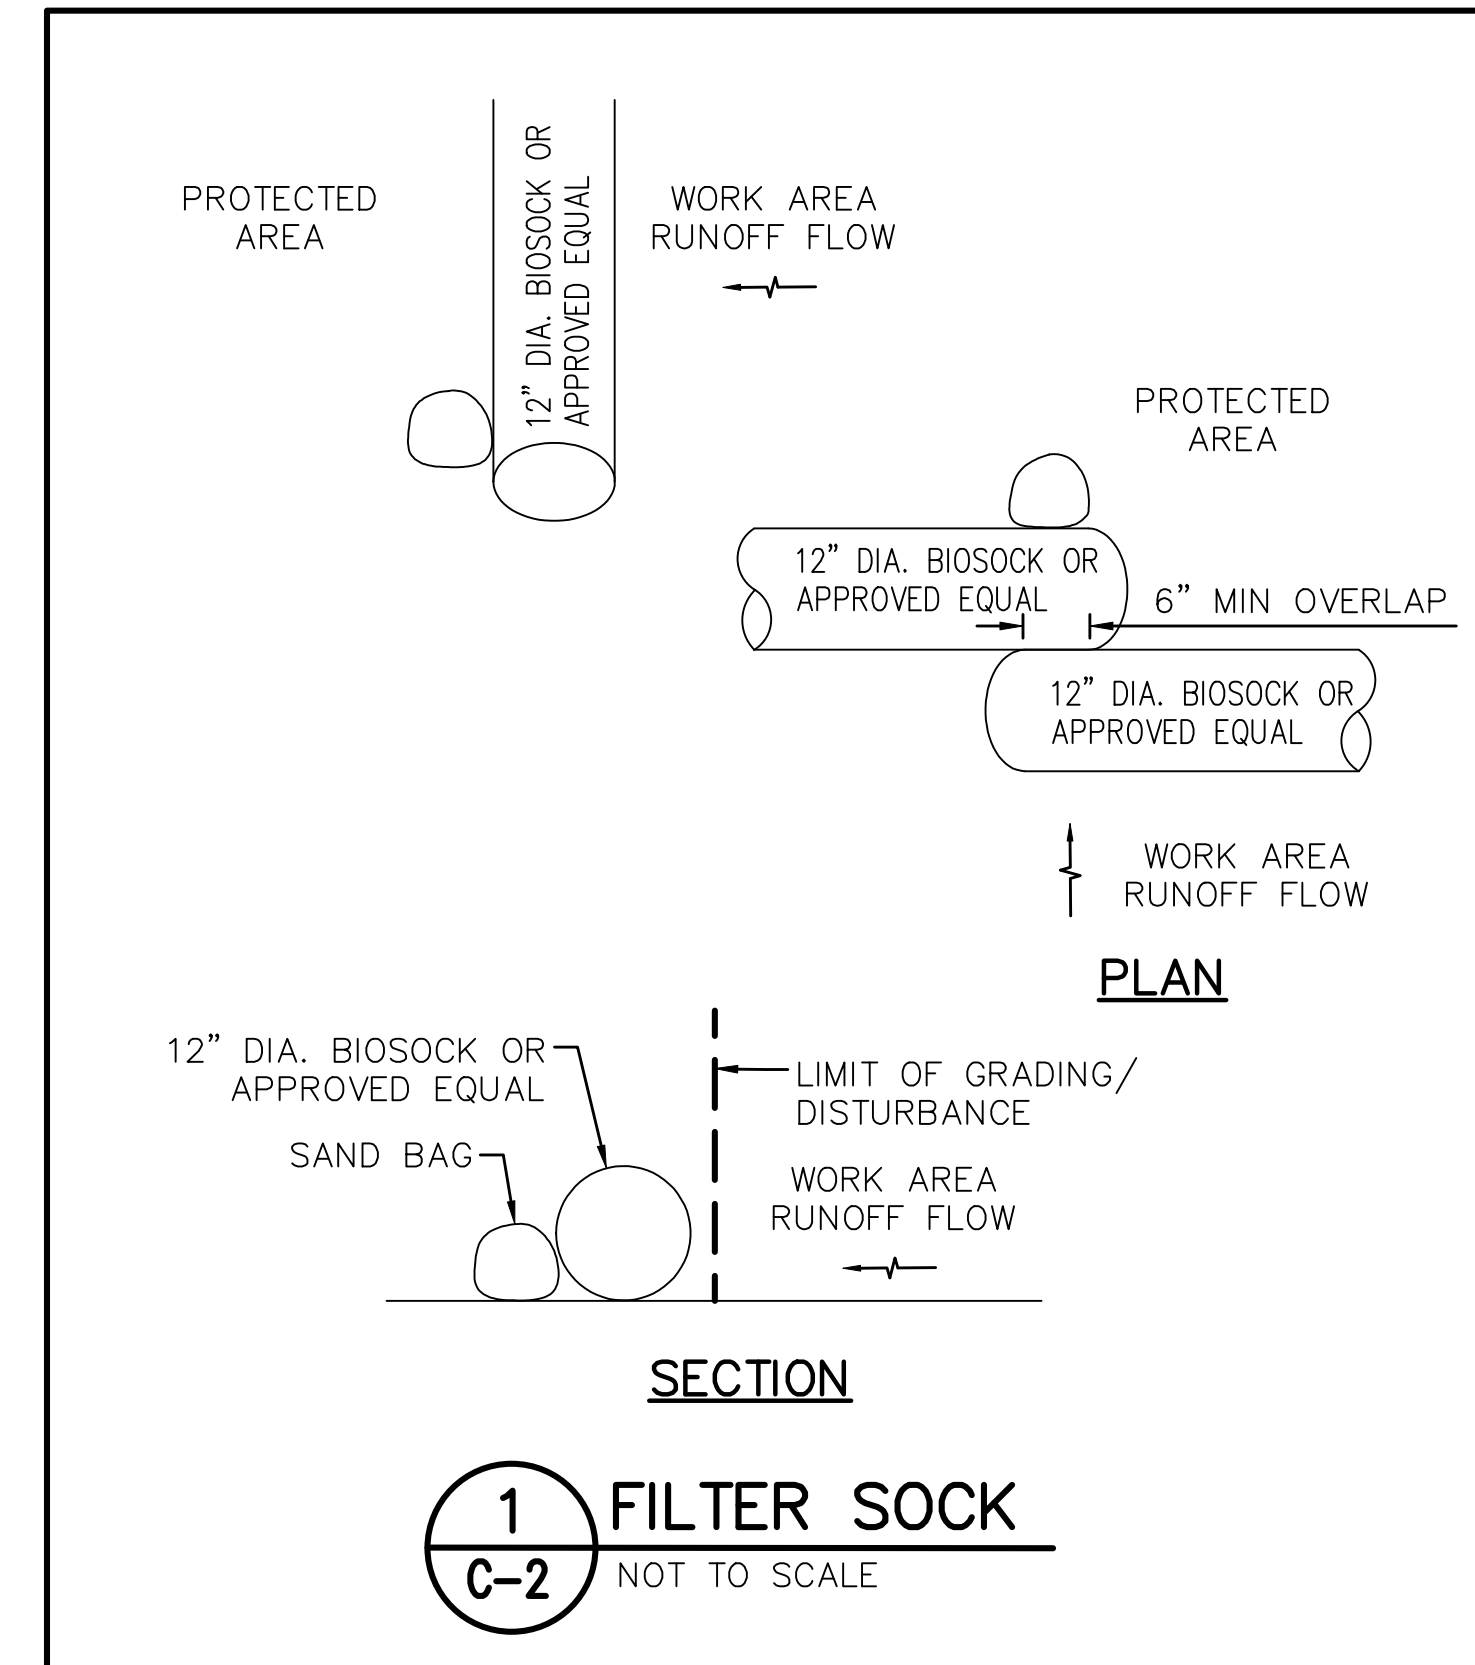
PROTECTED AREA

12" DIA. BIOSOCK OR APPROVED EQUAL

WORK AREA RUNOFF FLOW

PROTECTED AREA

12" DIA. BIOSOCK OR APPROVED EQUAL

6" MIN OVERLAP

12" DIA. BIOSOCK OR APPROVED EQUAL

WORK AREA RUNOFF FLOW

PLAN

12" DIA. BIOSOCK OR APPROVED EQUAL

LIMIT OF GRADING/ DISTURBANCE

SAND BAG

WORK AREA RUNOFF FLOW

SECTION

1
C-2

FILTER SOCK
NOT TO SCALE